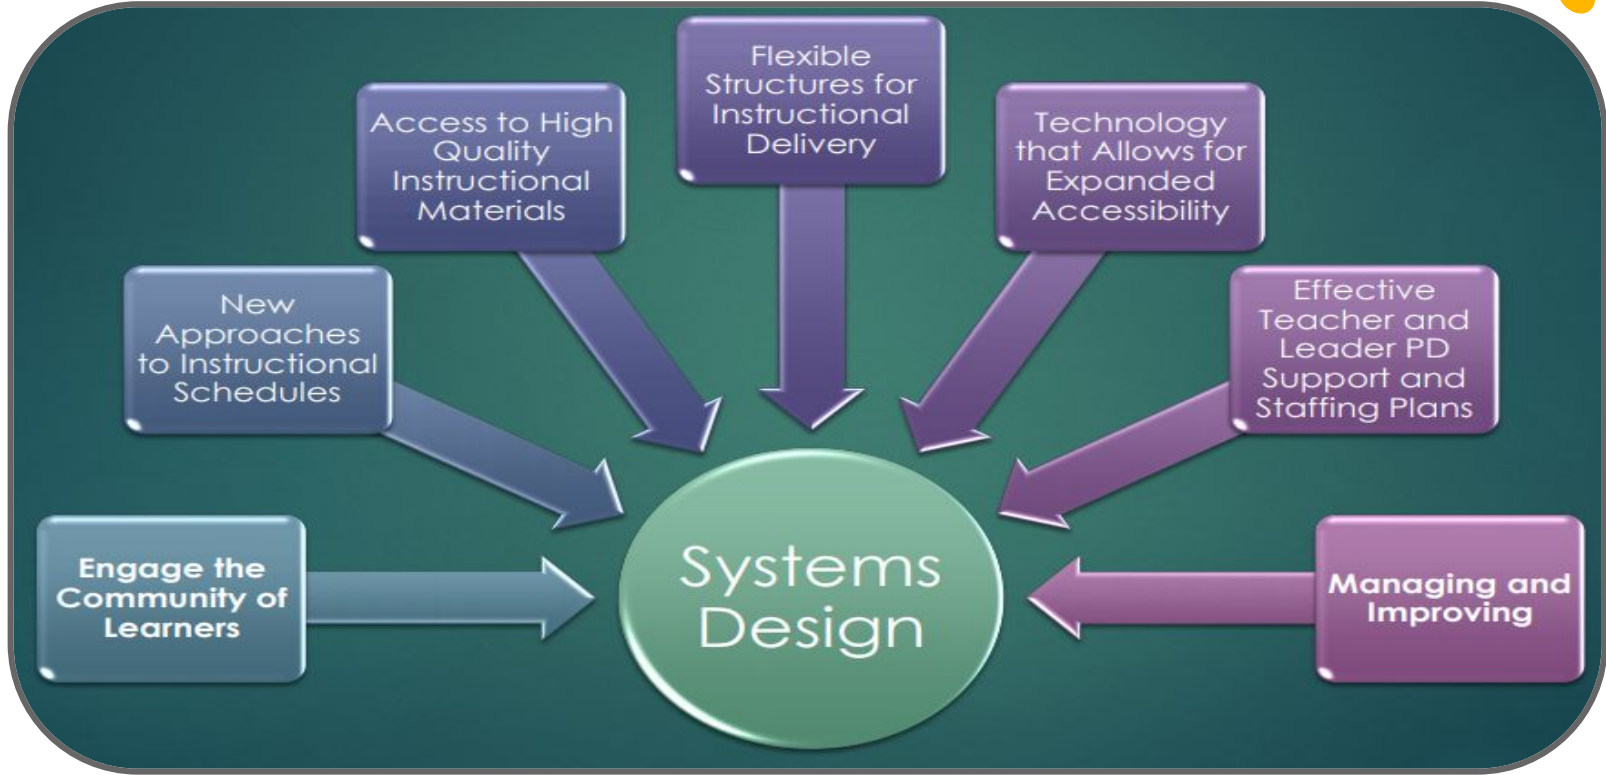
Flexible Structures for Instructional Delivery

Access to High Quality Instructional Materials

Technology that Allows for Expanded Accessibility

New Approaches to Instructional Schedules

Effective Teacher and Leader PD Support and Staffing Plans

Engage the Community of Learners

Systems Design

Managing and Improving